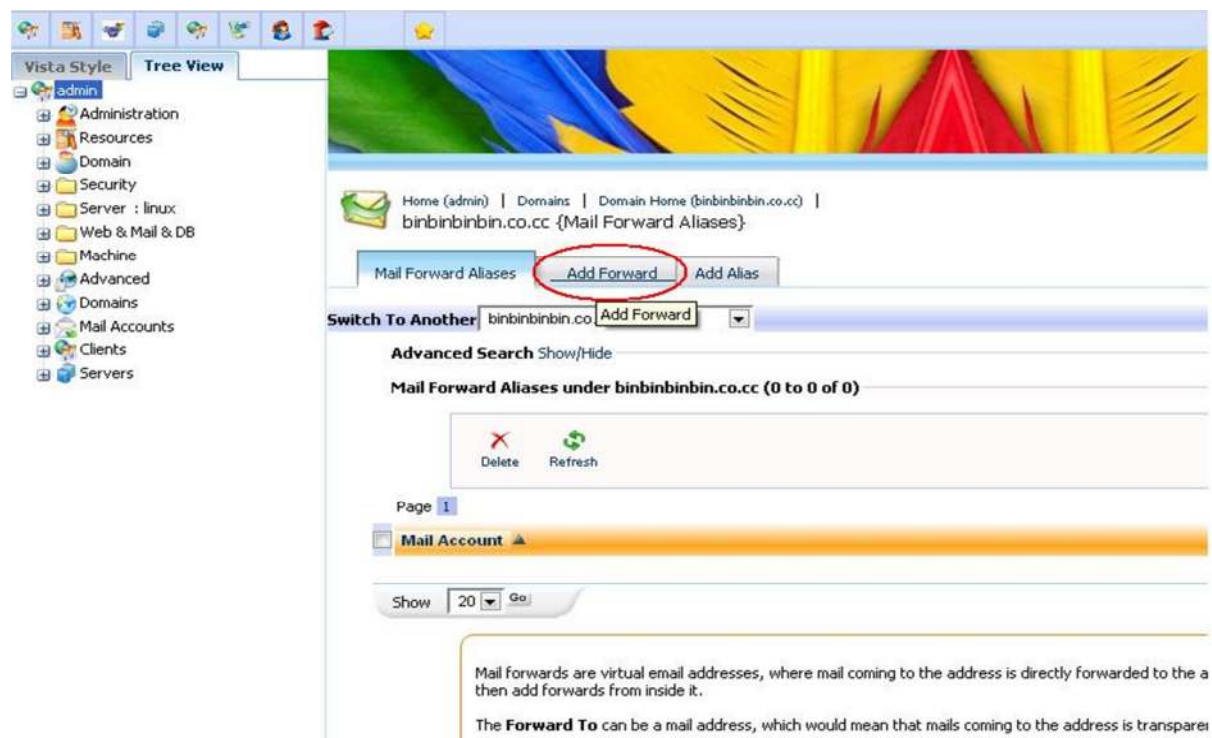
Vista Style
Tree View
admin
Administration
Resources
Domain
Security
Server : linux
Web & Mail & DB
Machine
Advanced
Domains
Mail Accounts
Clients
Servers

Home (admin) | Domains | Domain Home (binbinbinbin.co.cc) |
binbinbinbin.co.cc {Mail Forward Aliases}

Mail Forward Aliases
Add Forward
Add Alias

Switch To Another binbinbinbin.co Add Forward

Advanced Search Show/Hide

Mail Forward Aliases under binbinbinbin.co.cc (0 to 0 of 0)

Delete
Refresh

Page 1

Mail Account

Show 20 Go

Mail forwards are virtual email addresses, where mail coming to the address is directly forwarded to the a then add forwards from inside it.

The **Forward To** can be a mail address, which would mean that mails coming to the address is transparer